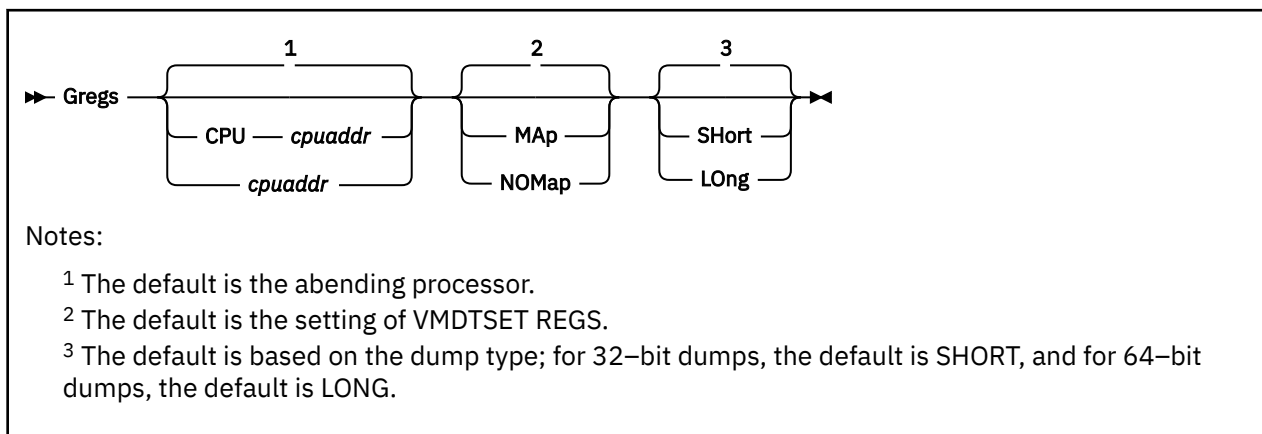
Gregs

1

CPU cpuaddr

cpuaddr

2

MAp

NOMap

3

SHort

LOng

Notes:

$^1$ The default is the abending processor.

$^2$ The default is the setting of VMDTSET REGS.

$^3$ The default is based on the dump type; for 32–bit dumps, the default is SHORT, and for 64–bit dumps, the default is LONG.